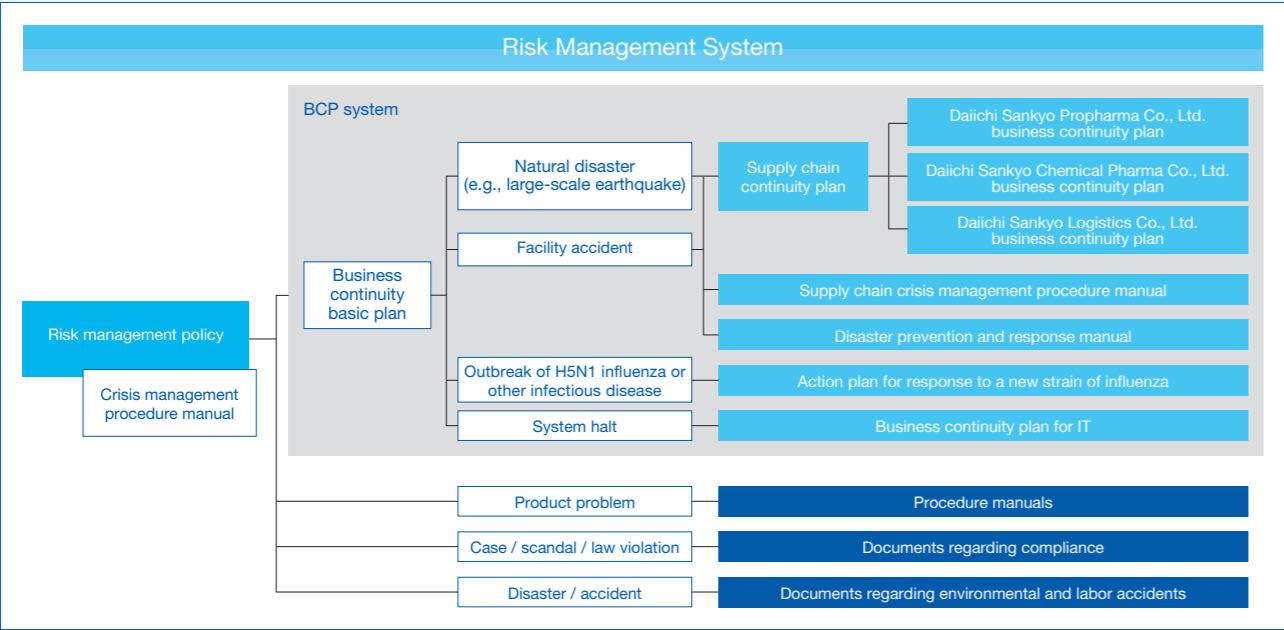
Risk Management System

BCP system

Risk management policy

Crisis management procedure manual

Business continuity basic plan

Natural disaster (e.g., large-scale earthquake)

Facility accident

Outbreak of H5N1 influenza or other infectious disease

System halt

Supply chain continuity plan

Daiichi Sankyo Propharma Co., Ltd. business continuity plan

Daiichi Sankyo Chemical Pharma Co., Ltd. business continuity plan

Daiichi Sankyo Logistics Co., Ltd. business continuity plan

Supply chain crisis management procedure manual

Disaster prevention and response manual

Action plan for response to a new strain of influenza

Business continuity plan for IT

Product problem

Procedure manuals

Case / scandal / law violation

Documents regarding compliance

Disaster / accident

Documents regarding environmental and labor accidents